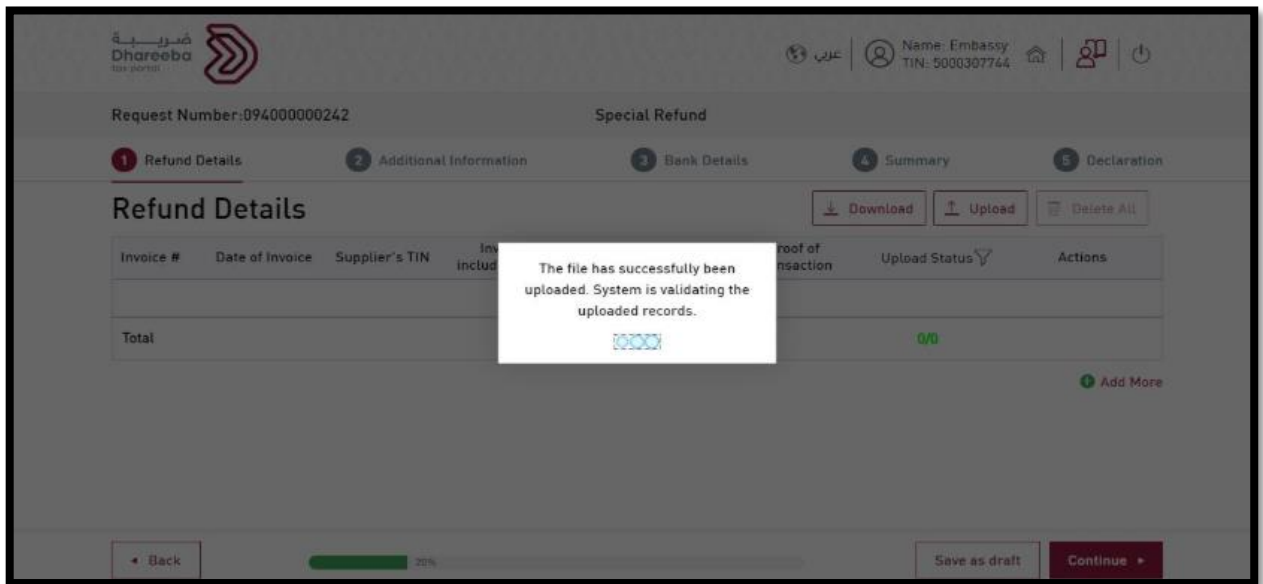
ضريبة
Dhareeba
tax portal

عربي | Name: Embassy
TIN: 5000307744

Request Number:094000000242

Special Refund

1 Refund Details

2 Additional Information

3 Bank Details

4 Summary

5 Declaration

Refund Details

Download

Upload

Delete All

| Invoice # | Date of Invoice | Supplier's TIN | Inv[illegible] includ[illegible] | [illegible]roof of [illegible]nsaction | Upload Status | Actions |
|---|---|---|---|---|---|---|
| | | | | | | |
| Total | | | | | 0/0 | |

The file has successfully been uploaded. System is validating the uploaded records.

Add More

Back

20%

Save as draft

Continue